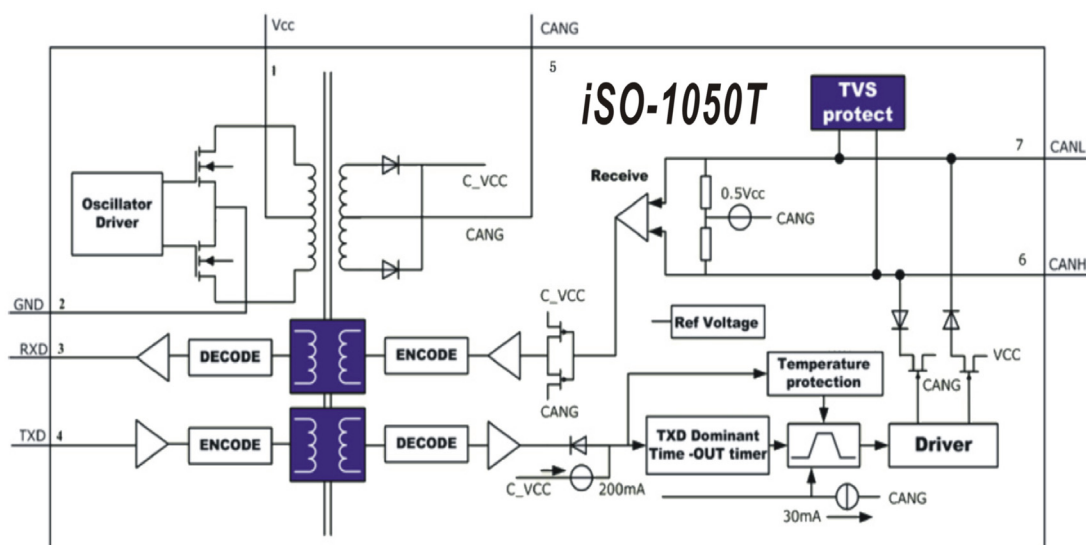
Vcc

CANG

1

5

iSO-1050T

TVS protect

7

CANL

Oscillator Driver

C_VCC

Receive

0.5Vcc

CANG

CANG

6

CANH

GND 2

C_VCC

Ref Voltage

RXD 3

DECODE

ENCODE

VCC

CANG

Temperature protection

CANG

TXD 4

ENCODE

DECODE

TXD Dominant Time -OUT timer

Driver

C_VCC

200mA

CANG

30mA